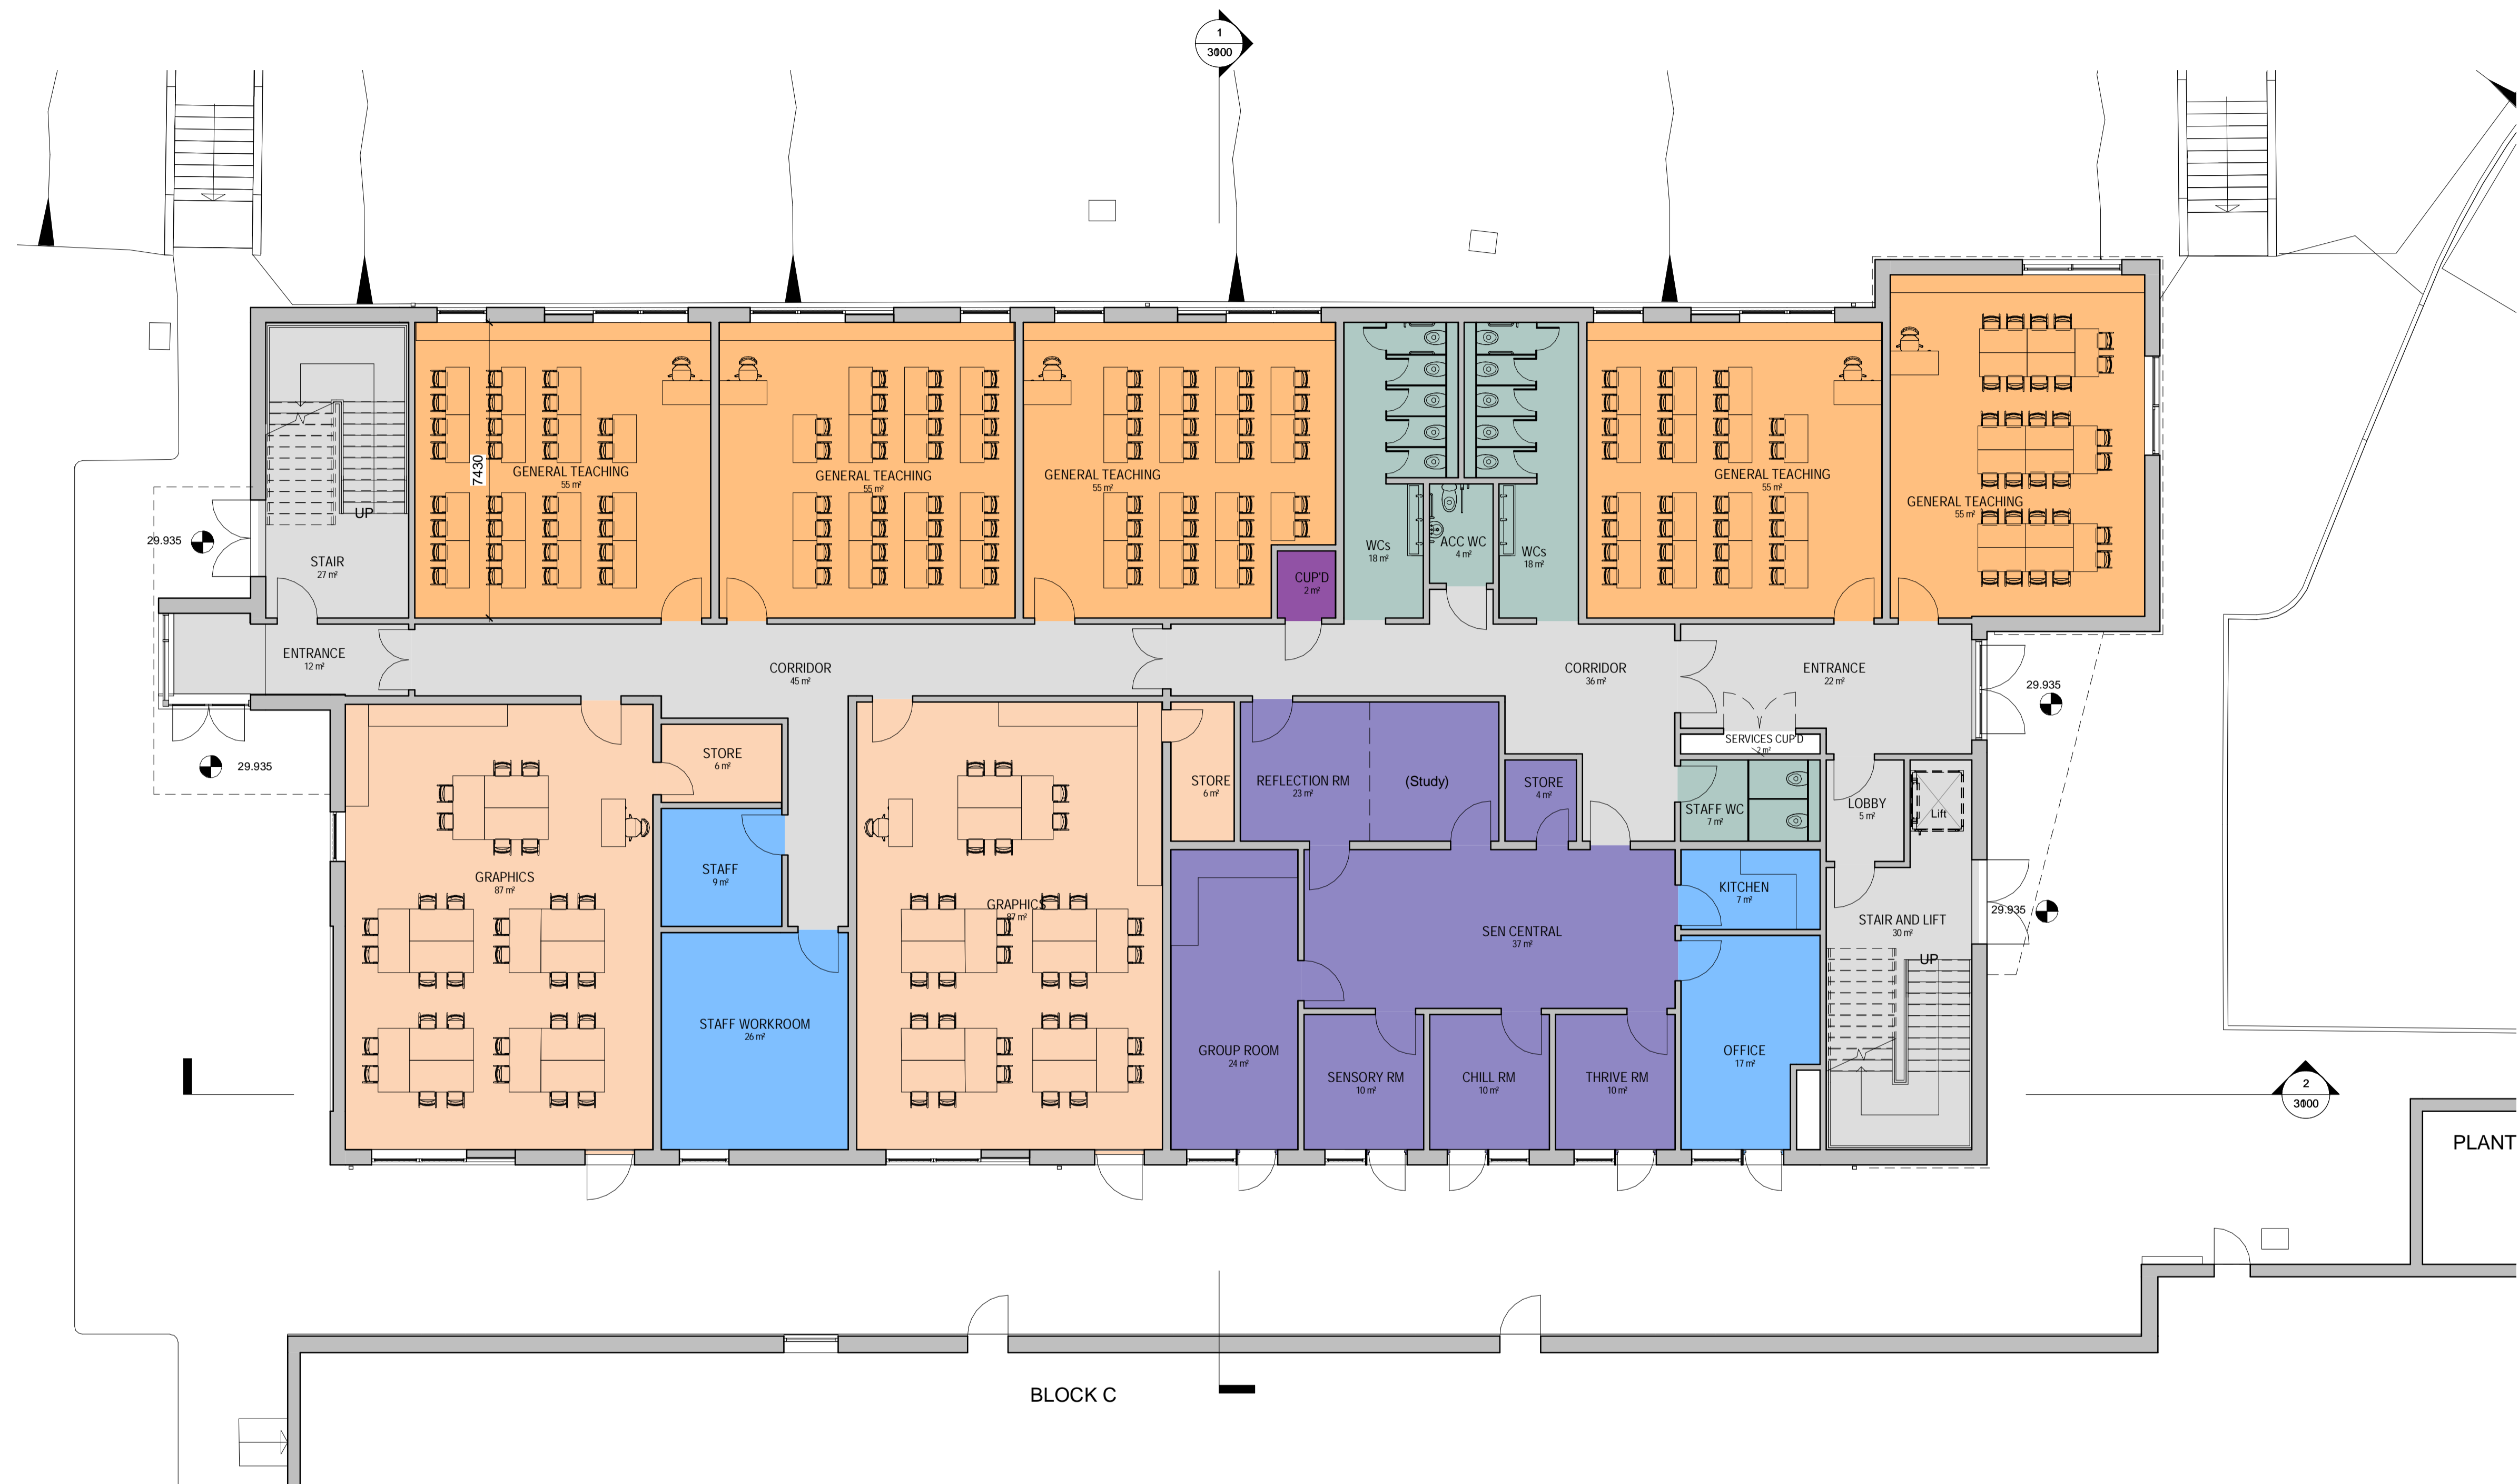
1
3000

29.935

STAIR
27 m²

UP

7430

GENERAL TEACHING
55 m²

GENERAL TEACHING
55 m²

GENERAL TEACHING
55 m²

CUP'D
2 m²

WCs
18 m²

ACC WC
4 m²

WCs
18 m²

GENERAL TEACHING
55 m²

GENERAL TEACHING
55 m²

ENTRANCE
12 m²

CORRIDOR
45 m²

CORRIDOR
36 m²

ENTRANCE
22 m²

29.935

29.935

STORE
6 m²

STORE
6 m²

REFLECTION RM
23 m²

(Study)

STORE
4 m²

SERVICES CUP'D
2 m²

STAFF WC
7 m²

LOBBY
5 m²

Lift

GRAPHICS
87 m²

STAFF
9 m²

GRAPHICS
87 m²

KITCHEN
7 m²

SEN CENTRAL
37 m²

STAIR AND LIFT
30 m²

29.935

UP

STAFF WORKROOM
26 m²

GROUP ROOM
24 m²

SENSORY RM
10 m²

CHILL RM
10 m²

THRIVE RM
10 m²

OFFICE
17 m²

2
3000

PLANT

BLOCK C